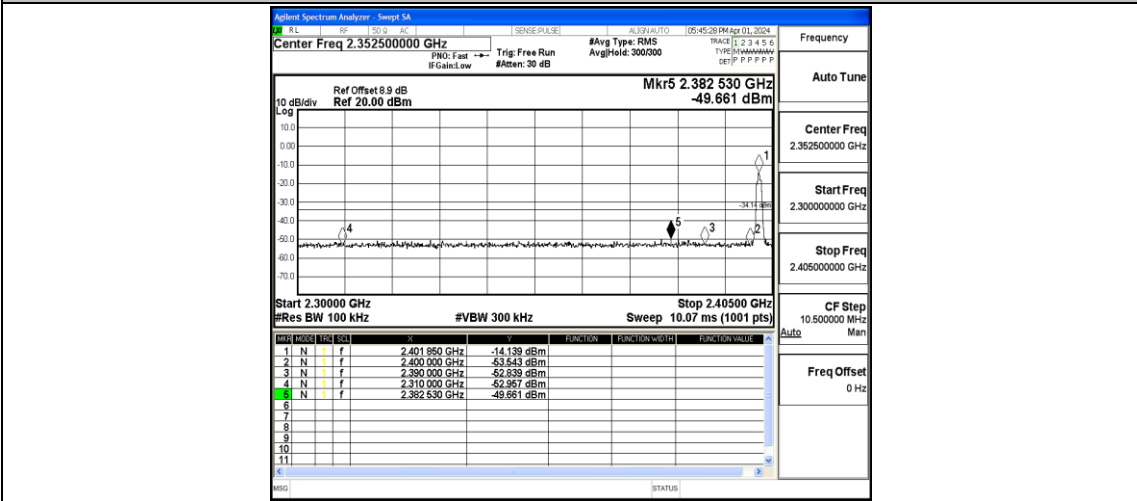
Agilent Spectrum Analyzer - Swept SA
RL RF 50 Ω AC SENSE:PULSE ALIGN AUTO 05:45:28 PM Apr 01, 2024
Center Freq 2.352500000 GHz
PNO: Fast
IFGain:Low
Trig: Free Run
#Atten: 30 dB
#Avg Type: RMS
Avg|Hold: 300/300
TRACE 1 2 3 4 5 6
TYPE M W W W W W
DET P P P P P P

Frequency

Ref Offset 8.9 dB
10 dB/div Ref 20.00 dBm
Log
Mkr5 2.382 530 GHz
-49.661 dBm

10.0
0.00
-10.0
-20.0
-30.0
-40.0
-50.0
-60.0
-70.0

-34.14 dBm
1
2
3
4
5

Start 2.30000 GHz
#Res BW 100 kHz
#VBW 300 kHz
Stop 2.40500 GHz
Sweep 10.07 ms (1001 pts)

| MKR | MODE | TRC | SCL | X | Y | FUNCTION | FUNCTION WIDTH | FUNCTION VALUE |
|---|---|---|---|---|---|---|---|---|
| 1 | N | 1 | f | 2.401 850 GHz | -14.139 dBm | | | |
| 2 | N | 1 | f | 2.400 000 GHz | -53.543 dBm | | | |
| 3 | N | 1 | f | 2.390 000 GHz | -52.839 dBm | | | |
| 4 | N | 1 | f | 2.310 000 GHz | -52.957 dBm | | | |
| 5 | N | 1 | f | 2.382 530 GHz | -49.661 dBm | | | |
| 6 | | | | | | | | |
| 7 | | | | | | | | |
| 8 | | | | | | | | |
| 9 | | | | | | | | |
| 10 | | | | | | | | |
| 11 | | | | | | | | |

Auto Tune
Center Freq
2.352500000 GHz
Start Freq
2.300000000 GHz
Stop Freq
2.405000000 GHz
CF Step
10.500000 MHz
Auto Man
Freq Offset
0 Hz

MSG
STATUS